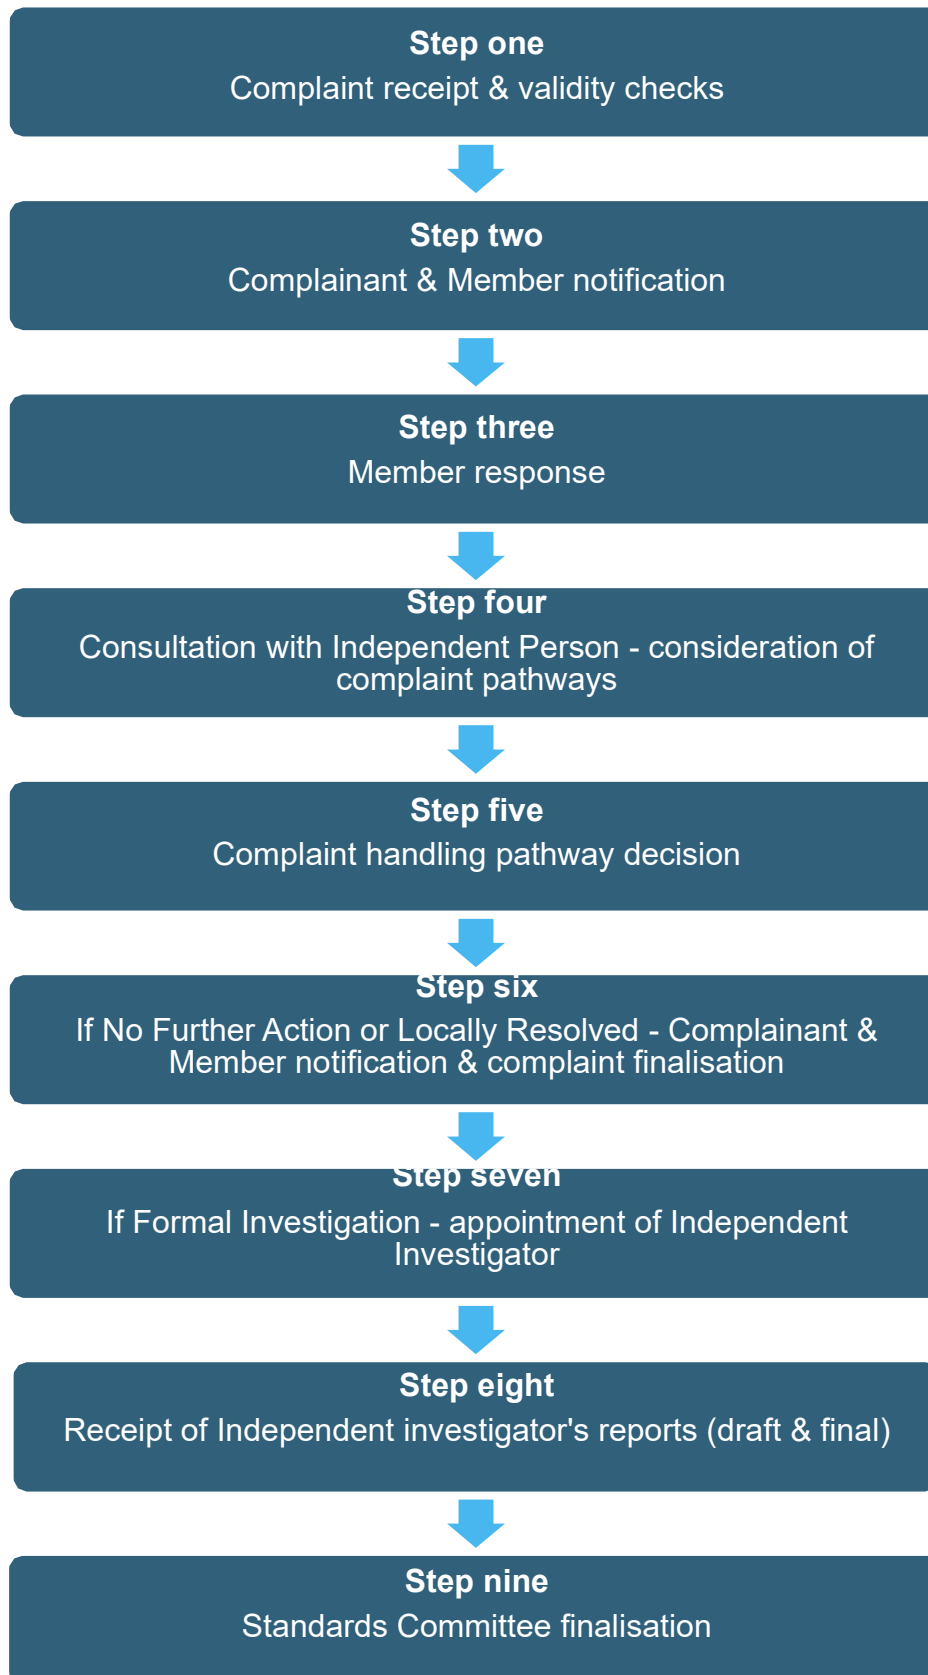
Step one
Complaint receipt & validity checks

Step two
Complainant & Member notification

Step three
Member response

Step four
Consultation with Independent Person - consideration of complaint pathways

Step five
Complaint handling pathway decision

Step six
If No Further Action or Locally Resolved - Complainant & Member notification & complaint finalisation

Step seven
If Formal Investigation - appointment of Independent Investigator

Step eight
Receipt of Independent investigator's reports (draft & final)

Step nine
Standards Committee finalisation